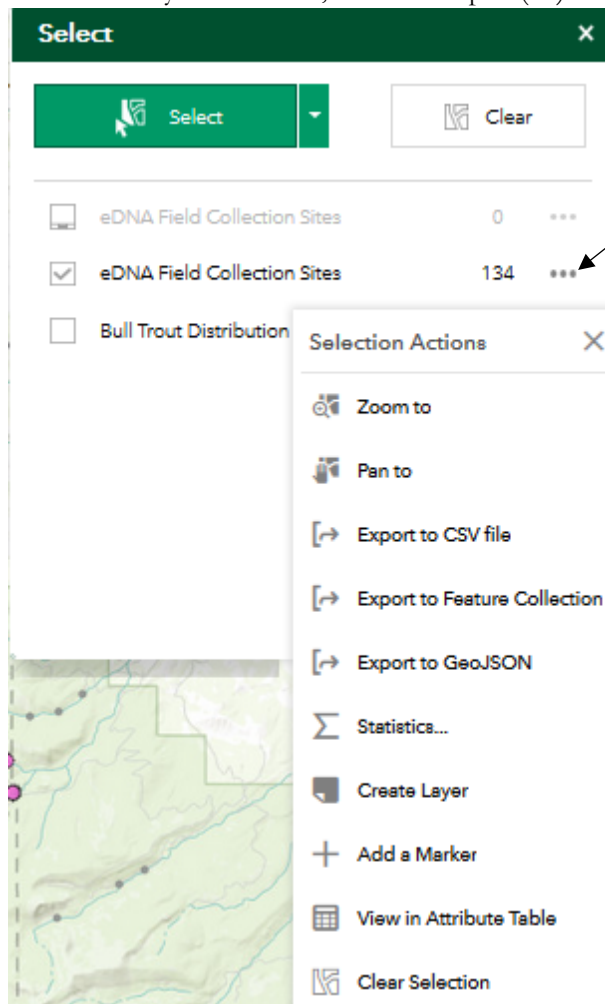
Select ×

Select

Clear

eDNA Field Collection Sites 0 •••

eDNA Field Collection Sites 134 •••

Bull Trout Distribution

Selection Actions ×

Zoom to

Pan to

Export to CSV file

Export to Feature Collection

Export to GeoJSON

Statistics...

Create Layer

Add a Marker

View in Attribute Table

Clear Selection